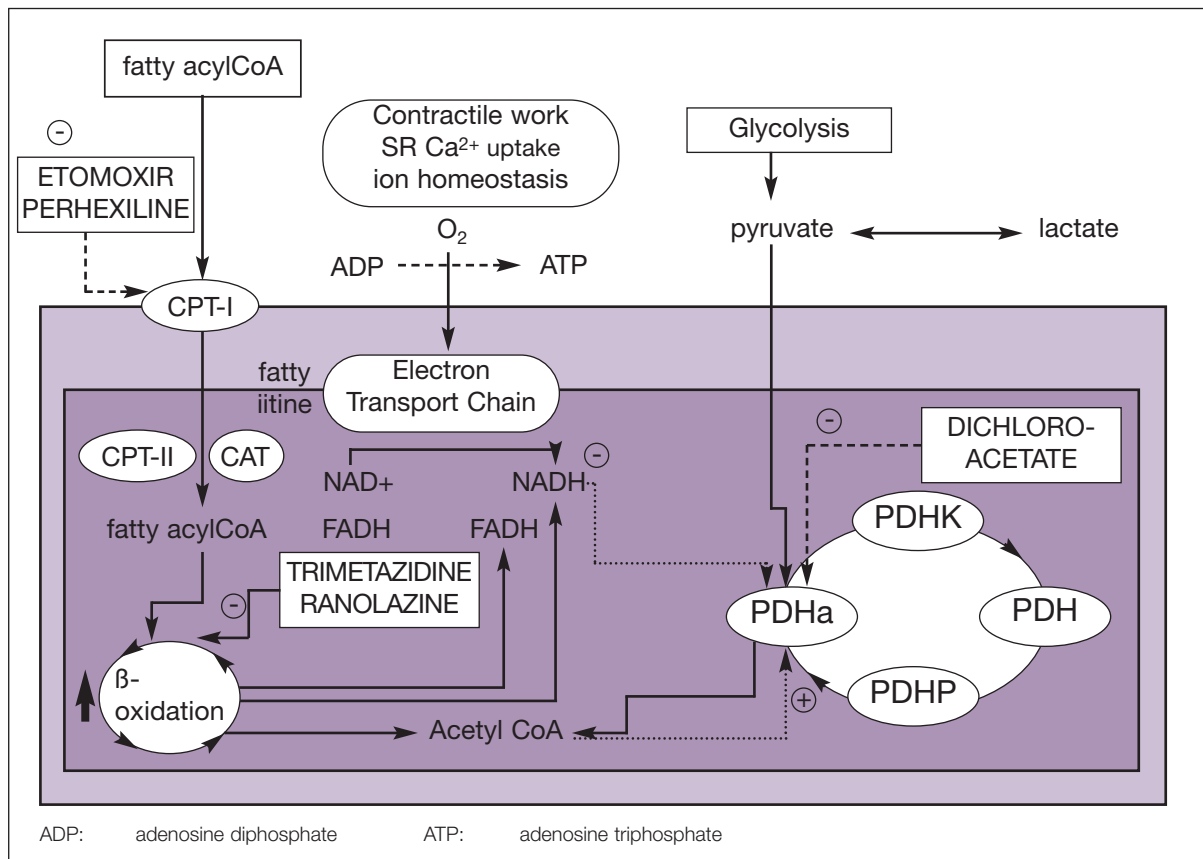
fatty acylCoA

Contractile work
SR $Ca^{2+}$ uptake
ion homeostasis

Glycolysis

-

ETOMOXIR
PERHEXILINE

$O_2$

pyruvate

lactate

ADP

ATP

CPT-I

fatty
iitine

Electron
Transport Chain

-

DICHLORO-
ACETATE

CPT-II

CAT

NAD+

NADH

-

fatty acylCoA

FADH

FADH

PDHK

TRIMETAZIDINE
RANOLAZINE

-

PDHa

PDH

ß-
oxidation

+

PDHP

Acetyl CoA

ADP: adenosine diphosphate ATP: adenosine triphosphate